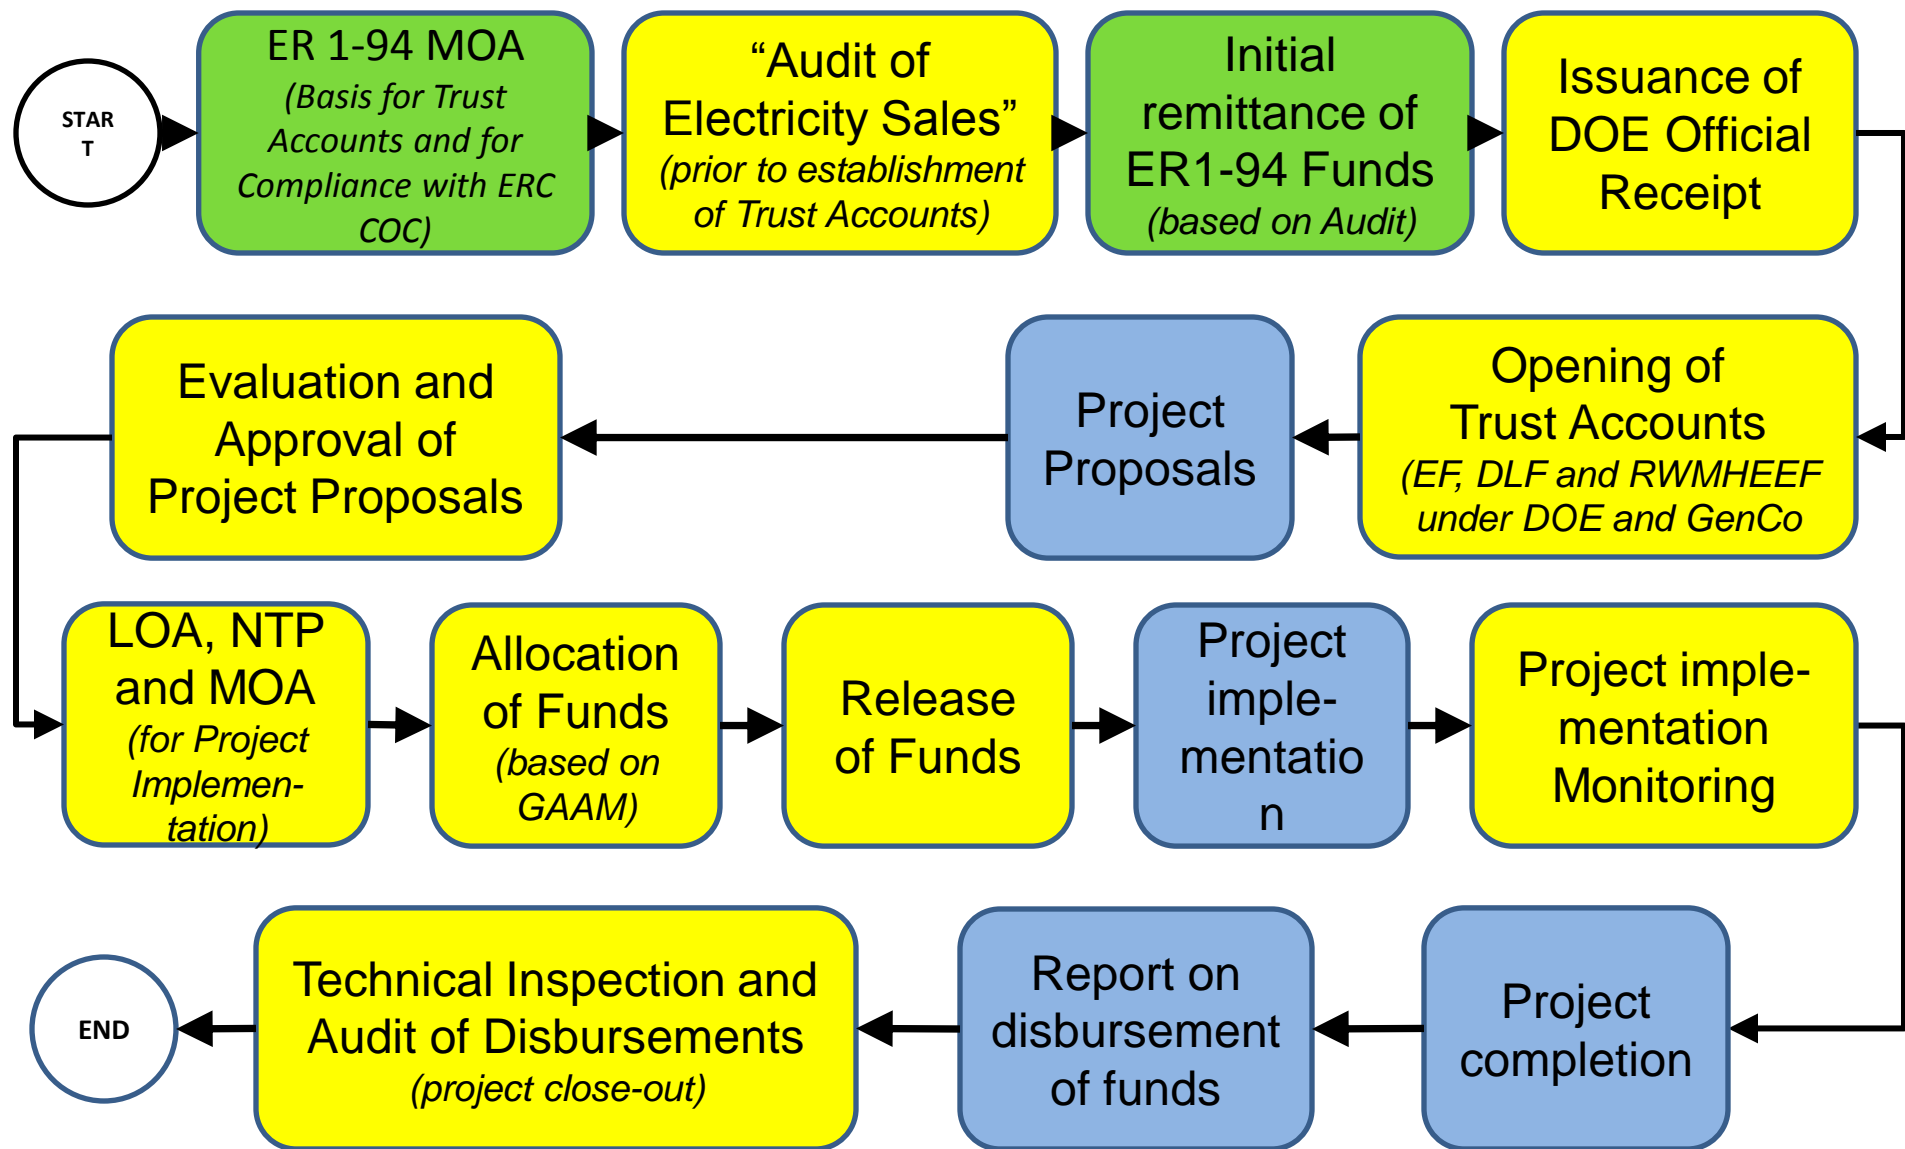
START

ER 1-94 MOA
(Basis for Trust Accounts and for Compliance with ERC COC)

"Audit of Electricity Sales"
(prior to establishment of Trust Accounts)

Initial remittance of ER1-94 Funds
(based on Audit)

Issuance of DOE Official Receipt

Opening of Trust Accounts
(EF, DLF and RWMHEEF under DOE and GenCo

Project Proposals

Evaluation and Approval of Project Proposals

LOA, NTP and MOA
(for Project Implementation)

Allocation of Funds
(based on GAAM)

Release of Funds

Project implementation

Project implementation Monitoring

Project completion

Report on disbursement of funds

Technical Inspection and Audit of Disbursements
(project close-out)

END